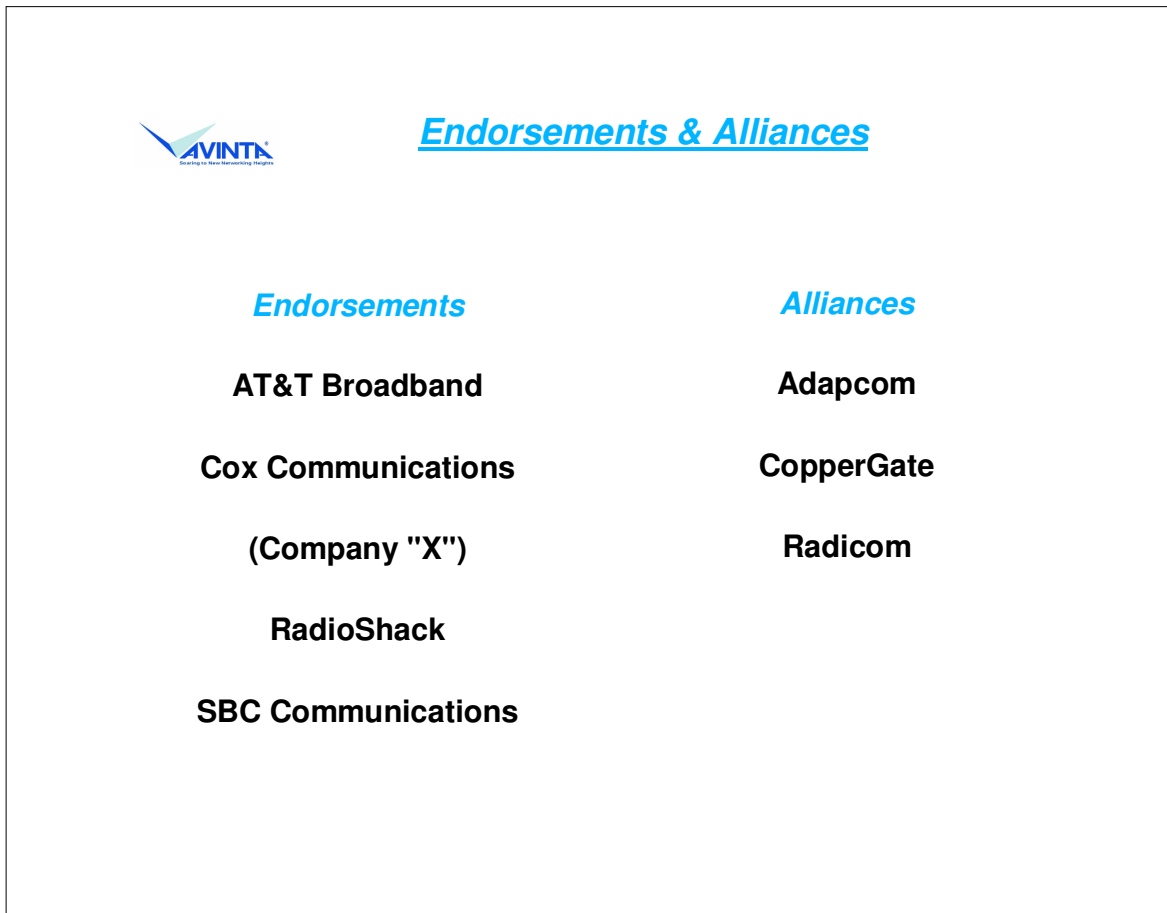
AVINTA
Soaring to New Networking Heights

Endorsements & Alliances

Endorsements

AT&T Broadband

Cox Communications

(Company "X")

RadioShack

SBC Communications

Alliances

Adapcom

CopperGate

Radicom